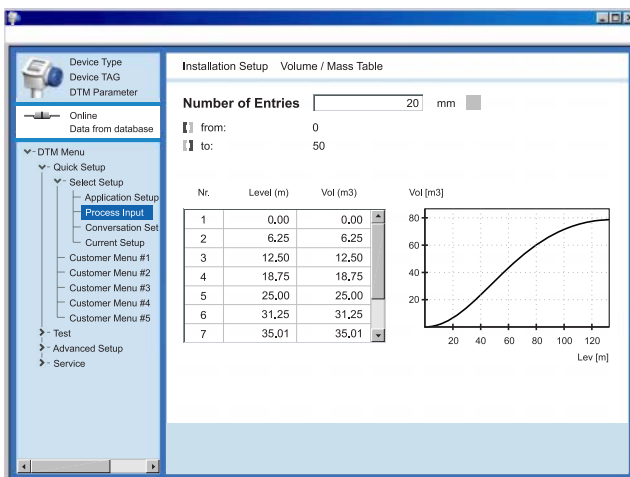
Device Type
Device TAG
DTM Parameter

Online
Data from database

DTM Menu
Quick Setup
Select Setup
Application Setup
Process Input
Conversation Set
Current Setup
Customer Menu #1
Customer Menu #2
Customer Menu #3
Customer Menu #4
Customer Menu #5
Test
Advanced Setup
Service

Installation Setup Volume / Mass Table

Number of Entries 20 mm

from: 0
to: 50

| Nr. | Level (m) | Vol (m3) |
|---|---|---|
| 1 | 0.00 | 0.00 |
| 2 | 6.25 | 6.25 |
| 3 | 12.50 | 12.50 |
| 4 | 18.75 | 18.75 |
| 5 | 25.00 | 25.00 |
| 6 | 31.25 | 31.25 |
| 7 | 35.01 | 35.01 |

Vol [m3]
80
60
40
20
20 40 60 80 100 120
Lev [m]